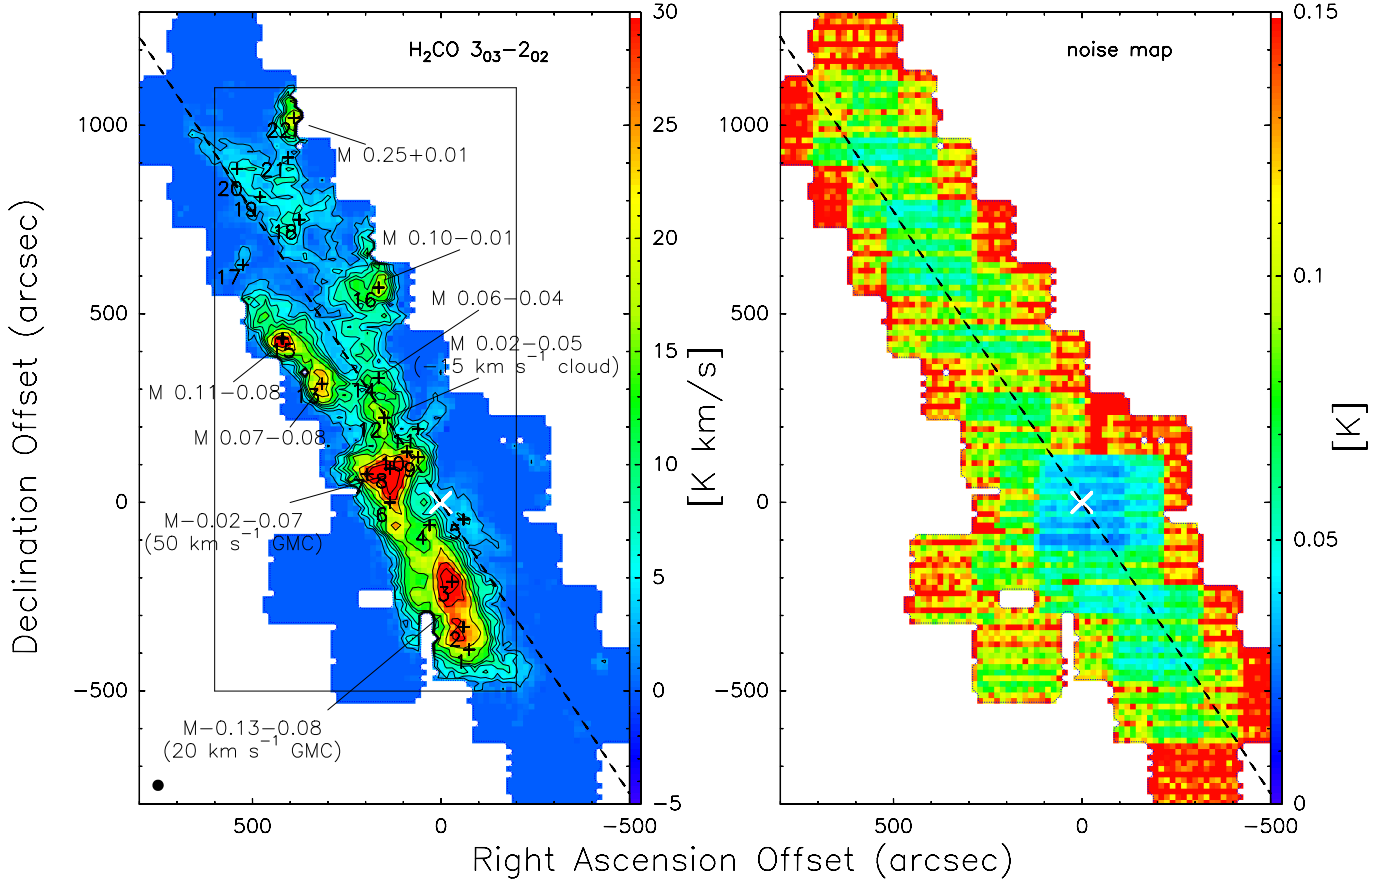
$H_2CO\ 3_{03}-2_{02}$

M 0.25+0.01

M 0.10−0.01

M 0.06−0.04

M 0.02−0.05 (−15 km $s^{-1}$ cloud)

M 0.11−0.08

M 0.07−0.08

M−0.02−0.07 (50 km $s^{-1}$ GMC)

M−0.13−0.08 (20 km $s^{-1}$ GMC)

22 21 20 19 18 17 16 15 14 13 12 11 10 9 8 7 6 5 4 3 2 1

1000 500 0 −500

500 0 −500

Declination Offset (arcsec)

30 25 20 15 10 5 0 −5

[K km/s]

noise map

1000 500 0 −500

500 0 −500

0.15 0.1 0.05 0

[K]

Right Ascension Offset (arcsec)